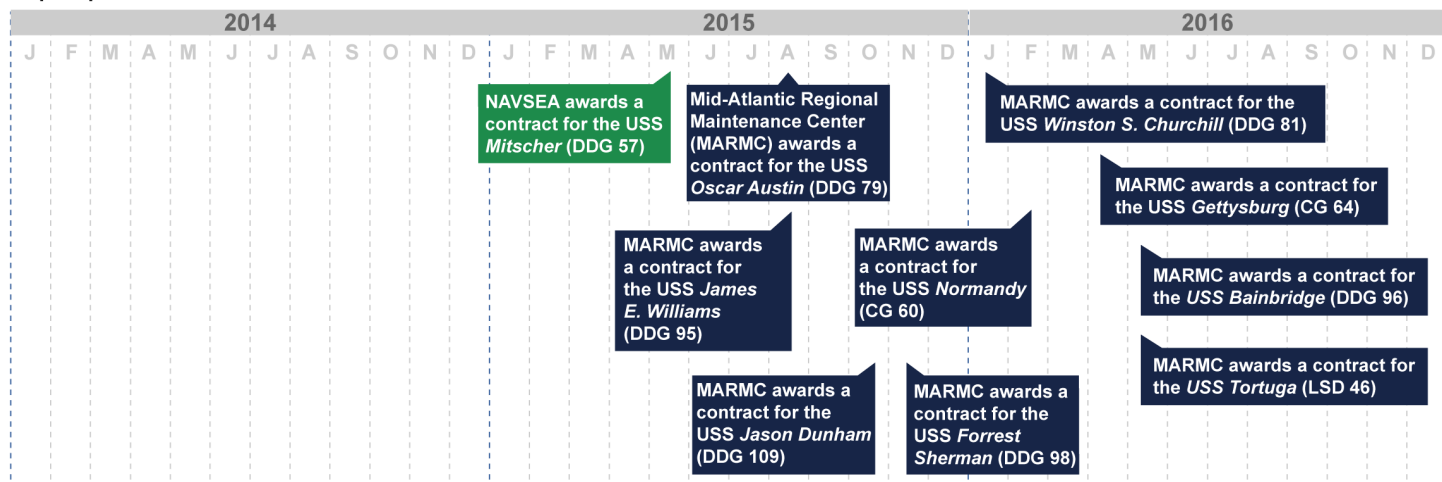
2014

J F M A M J J A S O N D

2015

J F M A M J J A S O N D

2016

J F M A M J J A S O N D

NAVSEA awards a contract for the USS *Mitscher* (DDG 57)

Mid-Atlantic Regional Maintenance Center (MARMC) awards a contract for the USS *Oscar Austin* (DDG 79)

MARMC awards a contract for the USS *James E. Williams* (DDG 95)

MARMC awards a contract for the USS *Normandy* (CG 60)

MARMC awards a contract for the USS *Jason Dunham* (DDG 109)

MARMC awards a contract for the USS *Forrest Sherman* (DDG 98)

MARMC awards a contract for the USS *Winston S. Churchill* (DDG 81)

MARMC awards a contract for the USS *Gettysburg* (CG 64)

MARMC awards a contract for the *USS Bainbridge* (DDG 96)

MARMC awards a contract for the *USS Tortuga* (LSD 46)